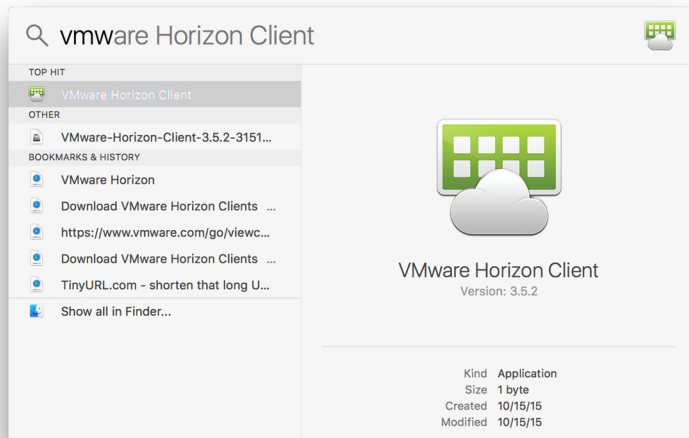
vmware Horizon Client

TOP HIT
VMware Horizon Client
OTHER
VMware-Horizon-Client-3.5.2-3151...
BOOKMARKS & HISTORY
VMware Horizon
Download VMware Horizon Clients ...
https://www.vmware.com/go/viewc...
Download VMware Horizon Clients ...
TinyURL.com - shorten that long U...
Show all in Finder...

VMware Horizon Client
Version: 3.5.2

| | |
|---|---|
| Kind | Application |
| Size | 1 byte |
| Created | 10/15/15 |
| Modified | 10/15/15 |